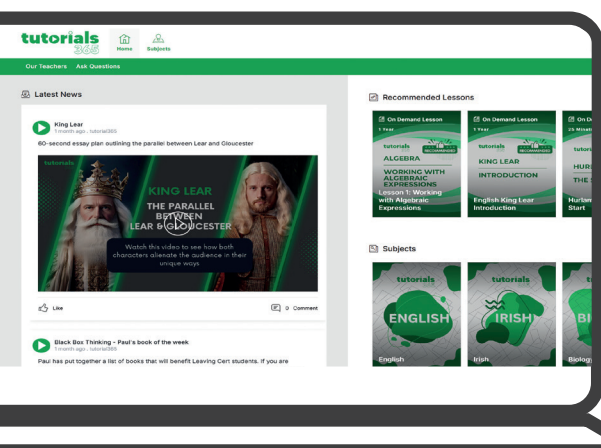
tutorials 365

Home

Subjects

Our Teachers

Ask Questions

Latest News

King Lear
1 month ago , tutorial365

60-second essay plan outlining the parallel between Lear and Gloucester

tutorials

KING LEAR

THE PARALLEL BETWEEN LEAR & GLOUCESTER

Watch this video to see how both characters alienate the audience in their unique ways

Like

0 Comment

Black Box Thinking - Paul's book of the week
1 month ago , tutorial365

Paul has put together a list of books that will benefit Leaving Cert students. If you are

Recommended Lessons

On Demand Lesson
1 Year

tutorials

ALGEBRA

WORKING WITH ALGEBRAIC EXPRESSIONS

Lesson 1: Working with Algebraic Expressions

On Demand Lesson
1 Year

tutorials

RECOMMENDED

KING LEAR

INTRODUCTION

English King Lear Introduction

On Demand Lesson
25 Minute

tutori

HURL

THE

Hurlam Start

Subjects

ENGLISH

English

tutorials

IRISH

Irish

BI

Biology